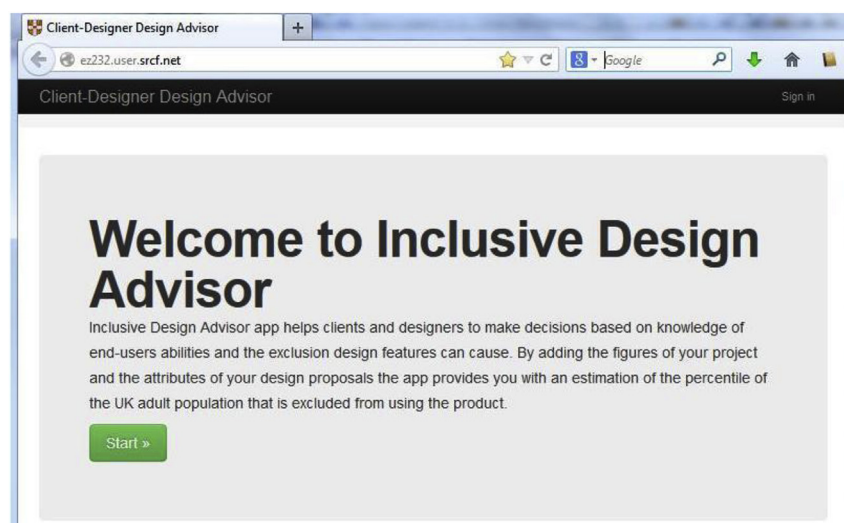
Client-Designer Design Advisor
+
ez232.user.srcf.net
Google
Client-Designer Design Advisor
Sign in

Welcome to Inclusive Design Advisor

Inclusive Design Advisor app helps clients and designers to make decisions based on knowledge of end-users abilities and the exclusion design features can cause. By adding the figures of your project and the attributes of your design proposals the app provides you with an estimation of the percentile of the UK adult population that is excluded from using the product.

Start »